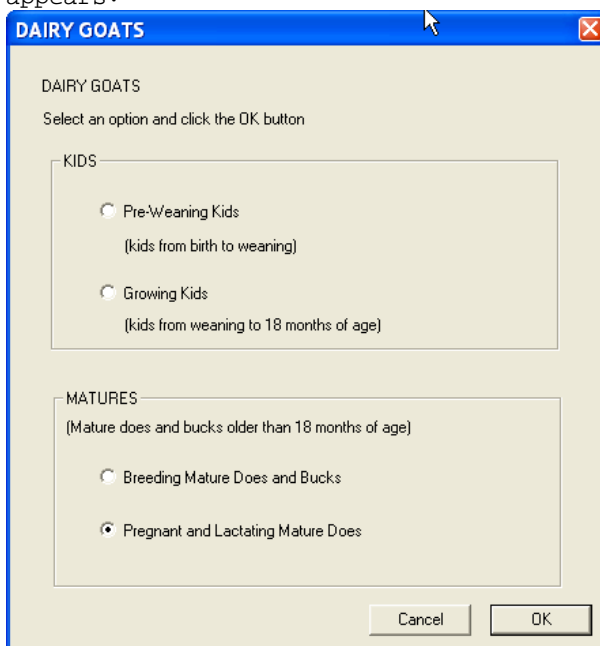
appears:

DAIRY GOATS

DAIRY GOATS

Select an option and click the OK button

KIDS

Pre-Weaning Kids

(kids from birth to weaning)

Growing Kids

(kids from weaning to 18 months of age)

MATURES

(Mature does and bucks older than 18 months of age)

Breeding Mature Does and Bucks

Pregnant and Lactating Mature Does

Cancel

OK